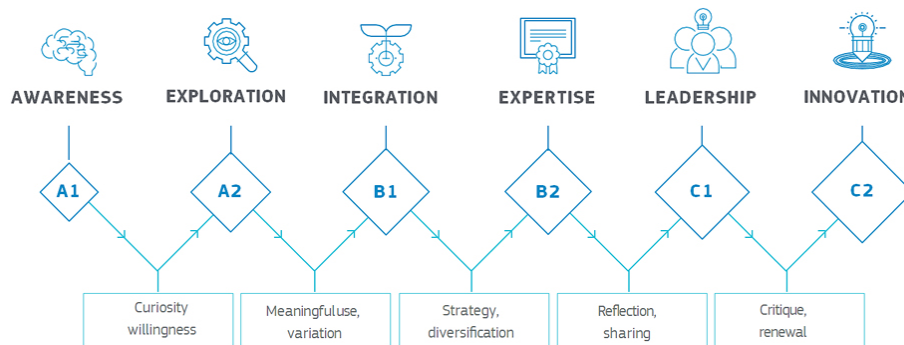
AWARENESS

EXPLORATION

INTEGRATION

EXPERTISE

LEADERSHIP

INNOVATION

A1

A2

B1

B2

C1

C2

Curiosity willingness

Meaningfuluse, variation

Strategy, diversification

Reflection, sharing

Critique, renewal